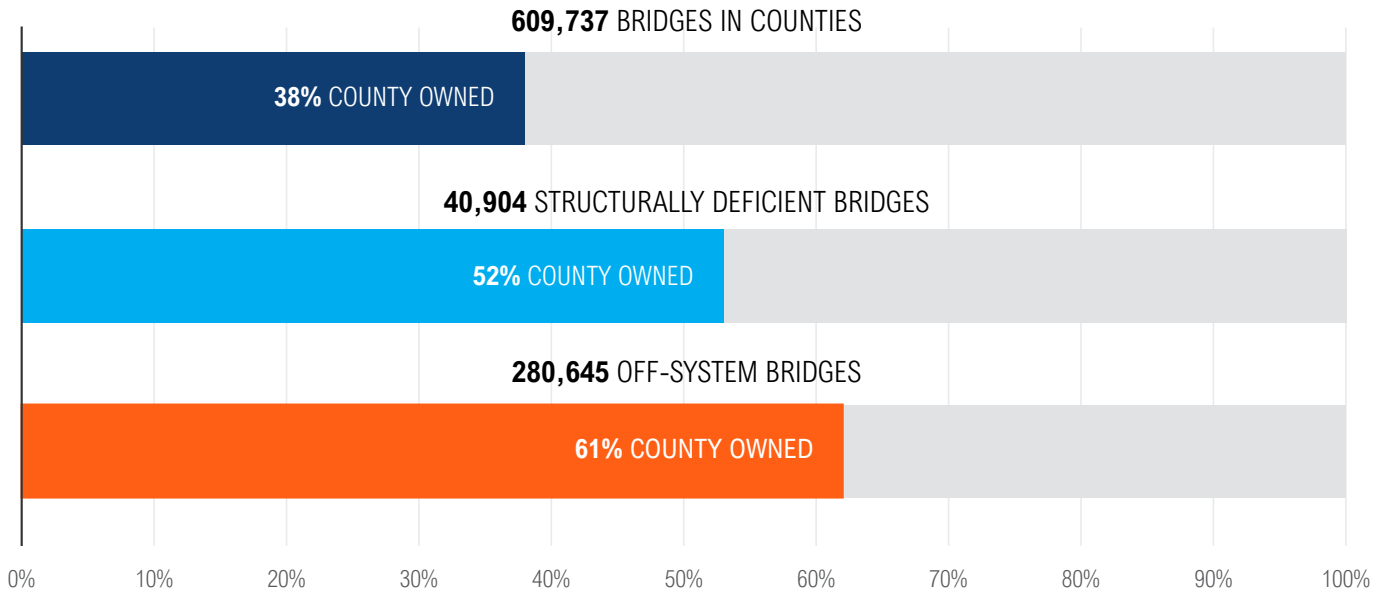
**609,737** BRIDGES IN COUNTIES

**38%** COUNTY OWNED

**40,904** STRUCTURALLY DEFICIENT BRIDGES

**52%** COUNTY OWNED

**280,645** OFF-SYSTEM BRIDGES

**61%** COUNTY OWNED

0% 10% 20% 30% 40% 50% 60% 70% 80% 90% 100%